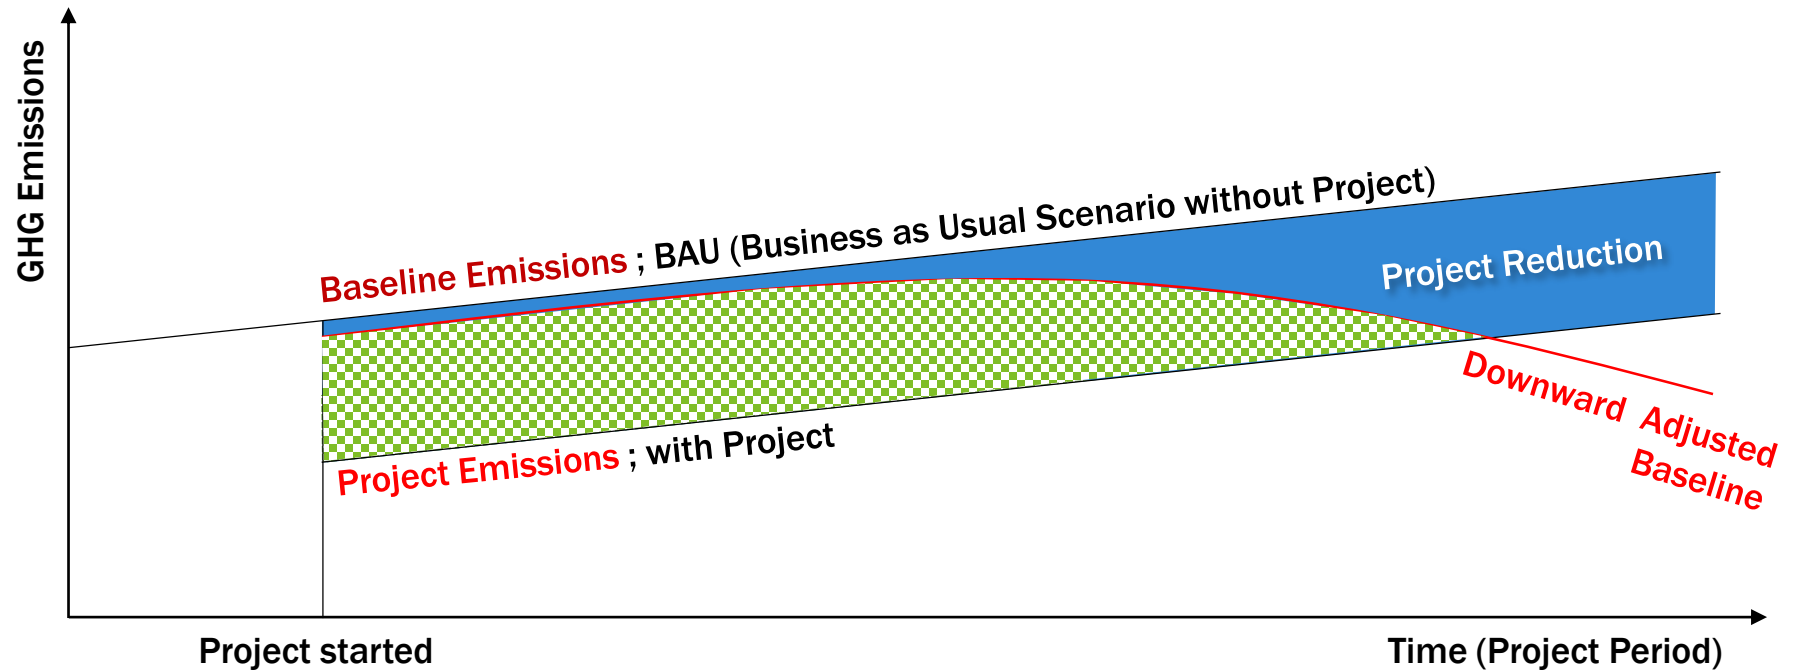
GHG Emissions

Baseline Emissions ; BAU (Business as Usual Scenario without Project)

Project Reduction

Downward Adjusted Baseline

Project Emissions ; with Project

Project started

Time (Project Period)